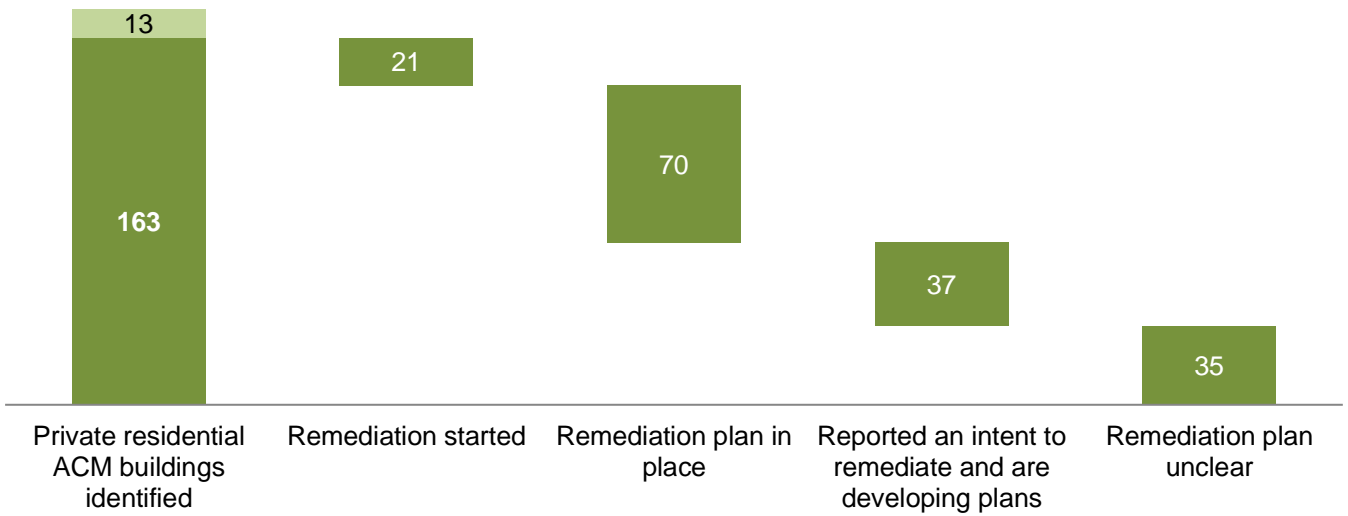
13

163

21

70

37

35

Private residential ACM buildings identified

Remediation started

Remediation plan in place

Reported an intent to remediate and are developing plans

Remediation plan unclear